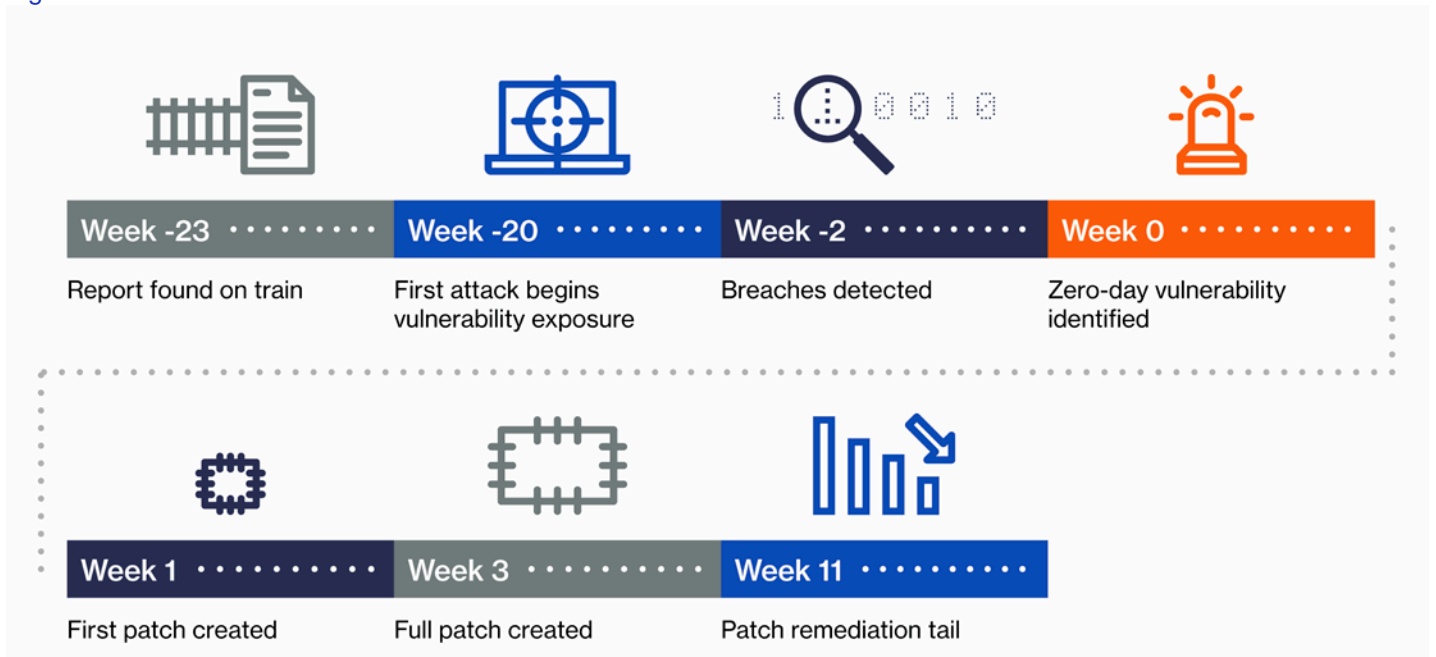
1 0 0 1 0

Week -23
Report found on train

Week -20
First attack begins vulnerability exposure

Week -2
Breaches detected

Week 0
Zero-day vulnerability identified

Week 1
First patch created

Week 3
Full patch created

Week 11
Patch remediation tail